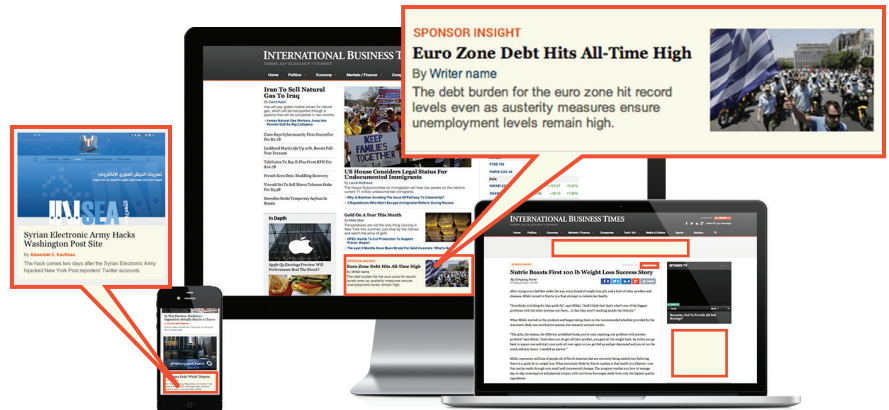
SPONSOR INSIGHT

Euro Zone Debt Hits All-Time High

By Writer name

The debt burden for the euro zone hit record levels even as austerity measures ensure unemployment levels remain high.

INTERNATIONAL BUSINESS TIMES

Iran To Sell Natural Gas To Iraq

US House Considers Legal Status For Undocumented Immigrants

KEEP FAMILIES TOGETHER

Gold On A Year This Month

In Depth

Apple Q3 Earnings Preview Will Performance Beat The Street?

Euro Zone Debt Hits All-Time High

Syrian Electronic Army Hacks Washington Post Site

By Alexander C. Kaufman

The hack comes two days after the Syrian Electronic Army hijacked New York Post reporters' Twitter accounts.

INTERNATIONAL BUSINESS TIMES

Nutrie Boasts First 100 lb Weight Loss Success Story

By Company Name